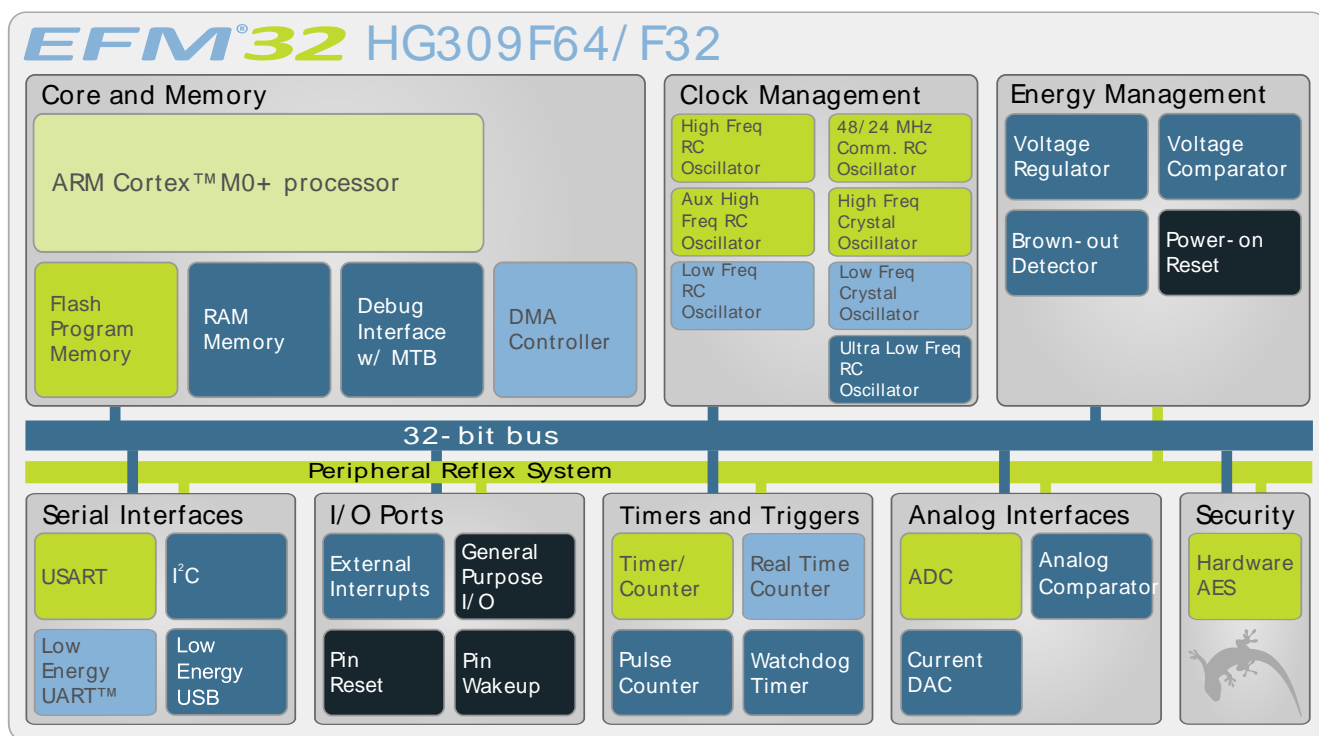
EFM®32 HG309F64/ F32

Core and Memory

ARM Cortex™M0+ processor

Flash Program Memory

RAM Memory

Debug Interface w/ MTB

DMA Controller

Clock Management

High Freq RC Oscillator

48/24 MHz Comm. RC Oscillator

Aux High Freq RC Oscillator

High Freq Crystal Oscillator

Low Freq RC Oscillator

Low Freq Crystal Oscillator

Ultra Low Freq RC Oscillator

Energy Management

Voltage Regulator

Voltage Comparator

Brown-out Detector

Power-on Reset

32-bit bus

Peripheral Reflex System

Serial Interfaces

USART

$I^2C$

Low Energy UART™

Low Energy USB

I/O Ports

External Interrupts

General Purpose I/O

Pin Reset

Pin Wakeup

Timers and Triggers

Timer/ Counter

Real Time Counter

Pulse Counter

Watchdog Timer

Analog Interfaces

ADC

Analog Comparator

Current DAC

Security

Hardware AES